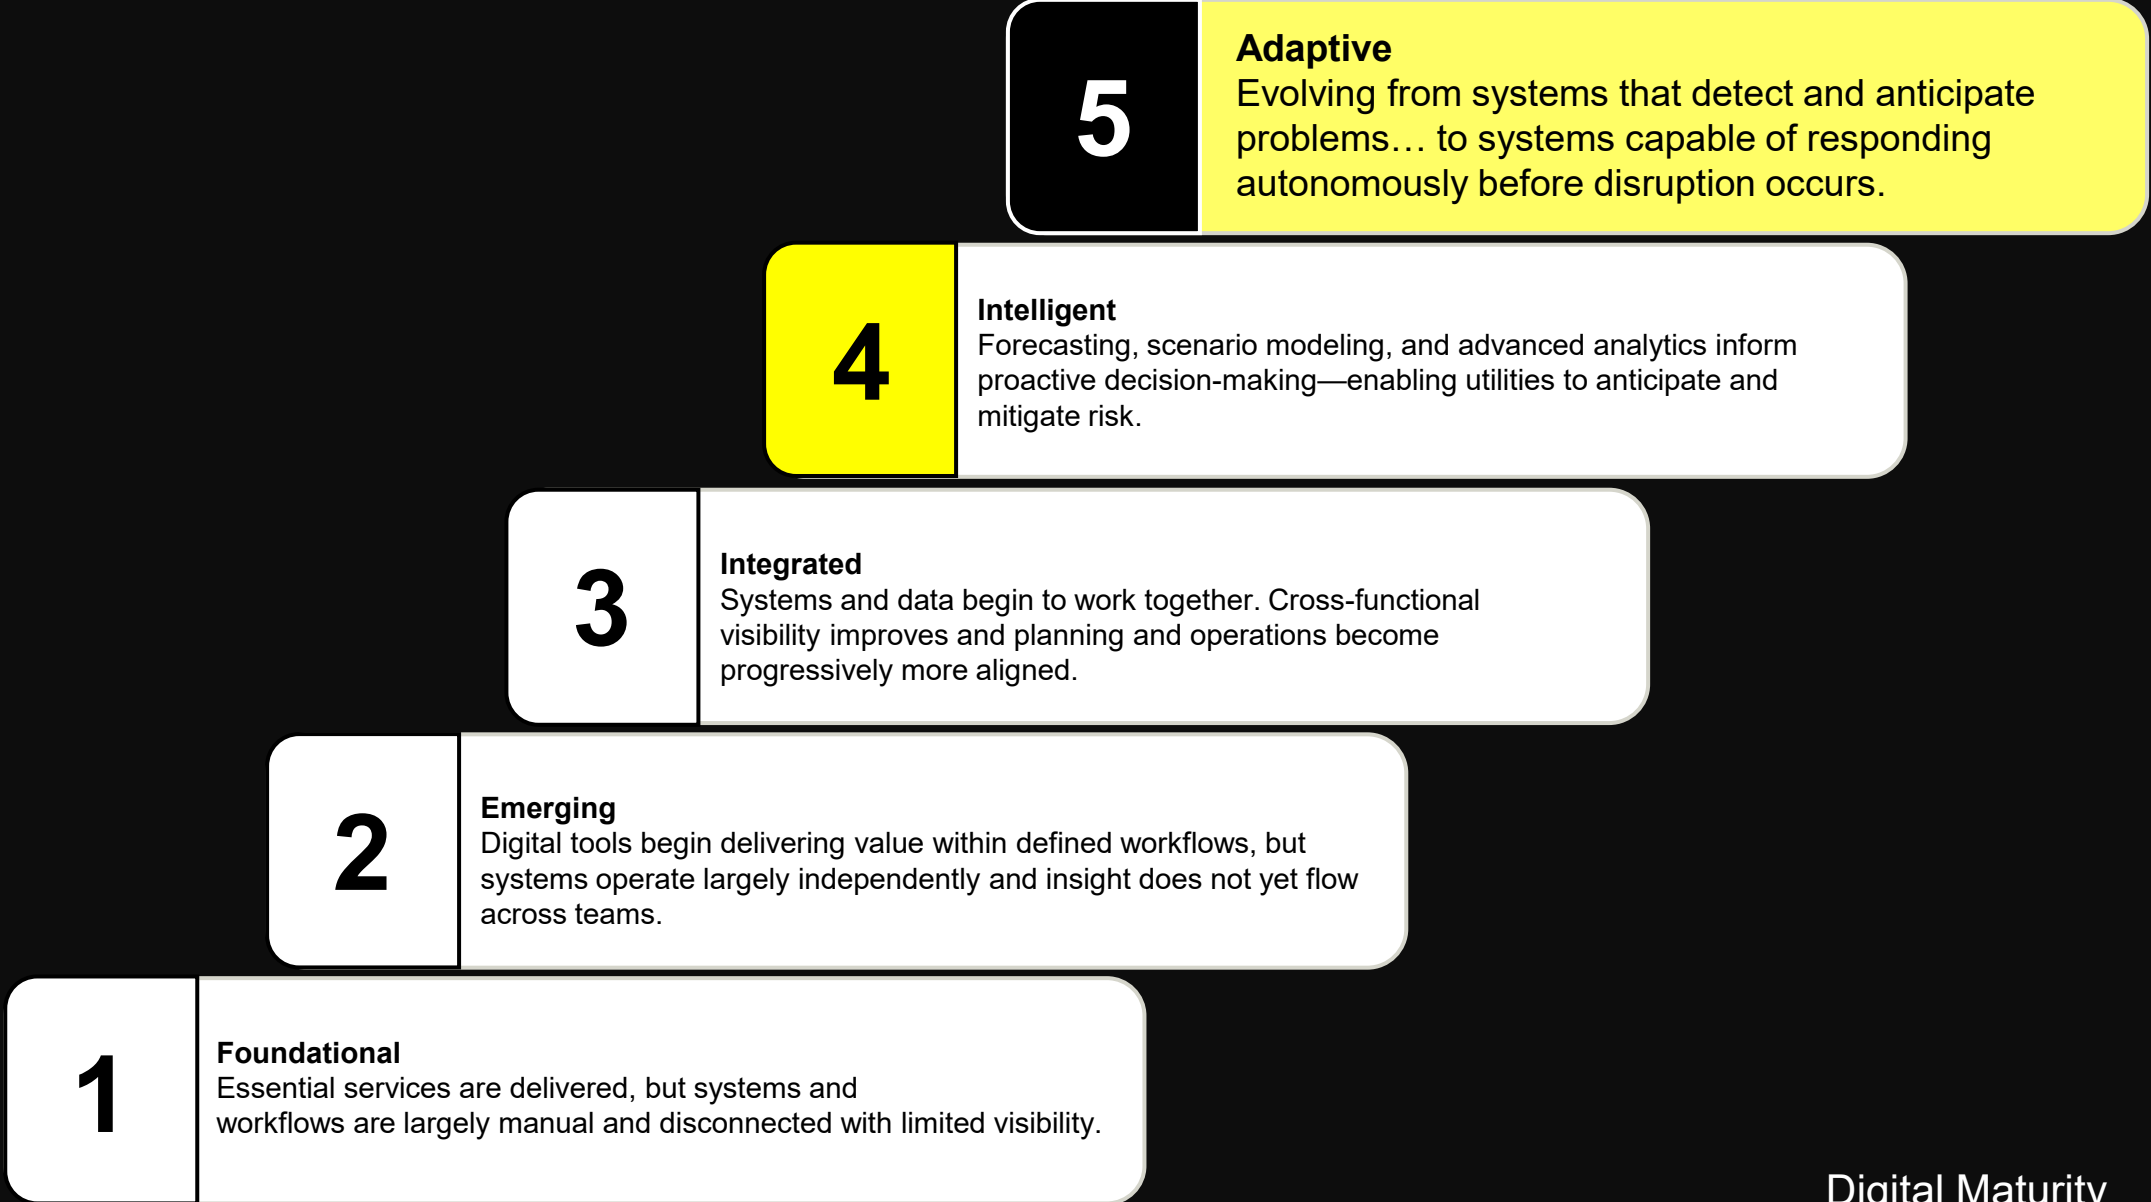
5

**Adaptive**
Evolving from systems that detect and anticipate problems… to systems capable of responding autonomously before disruption occurs.

4

**Intelligent**
Forecasting, scenario modeling, and advanced analytics inform proactive decision-making—enabling utilities to anticipate and mitigate risk.

3

**Integrated**
Systems and data begin to work together. Cross-functional visibility improves and planning and operations become progressively more aligned.

2

**Emerging**
Digital tools begin delivering value within defined workflows, but systems operate largely independently and insight does not yet flow across teams.

1

**Foundational**
Essential services are delivered, but systems and workflows are largely manual and disconnected with limited visibility.

Digital Maturity